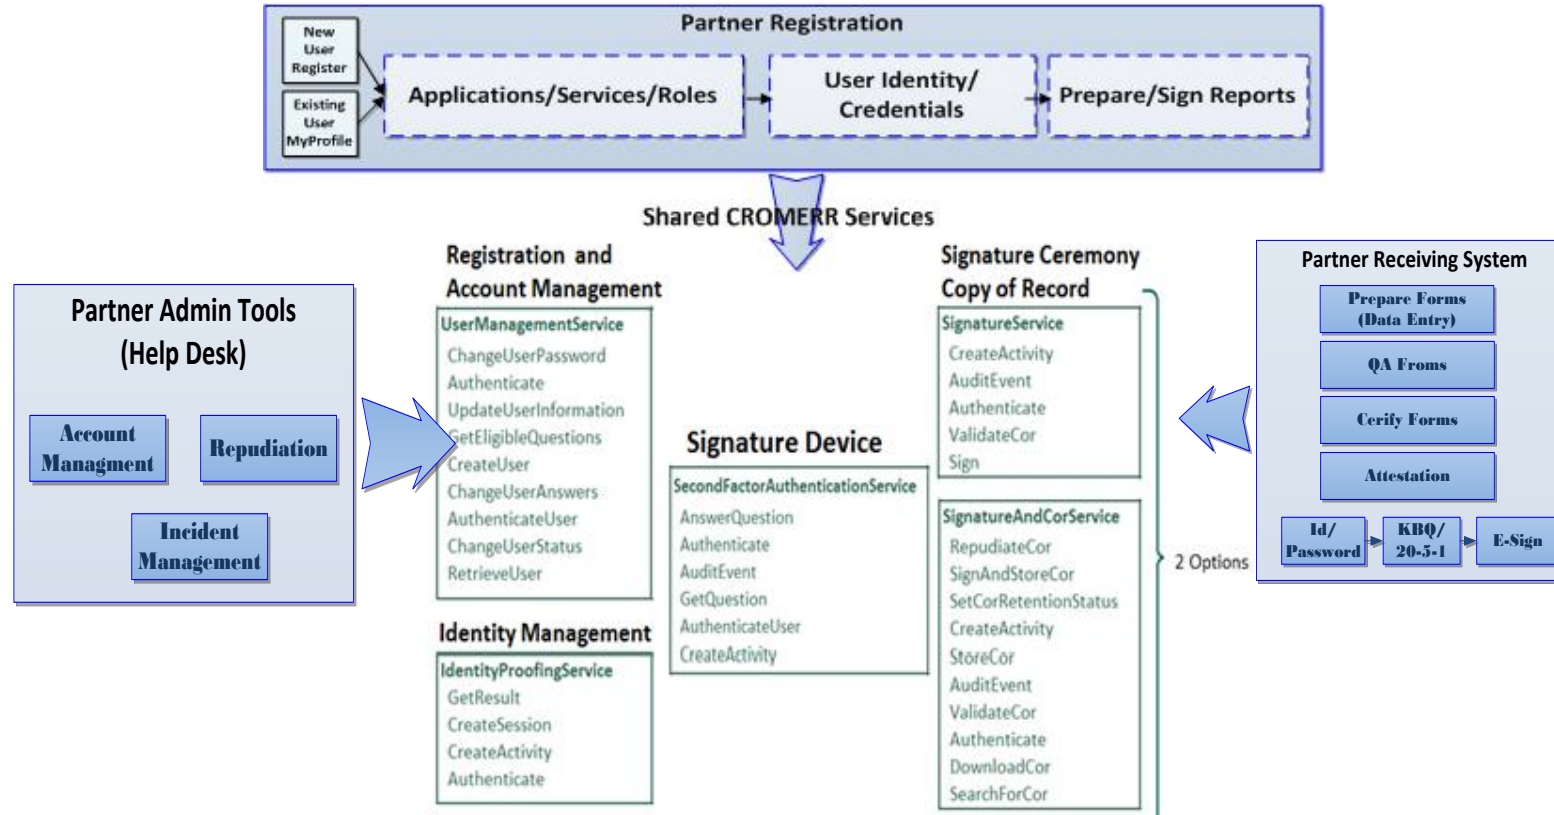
Partner Registration

New User Register

Existing User MyProfile

Applications/Services/Roles

User Identity/ Credentials

Prepare/Sign Reports

Shared CROMERR Services

Partner Admin Tools (Help Desk)

Account Managment

Repudiation

Incident Management

Registration and Account Management

UserManagementService
ChangeUserPassword
Authenticate
UpdateUserInformation
GetEligibleQuestions
CreateUser
ChangeUserAnswers
AuthenticateUser
ChangeUserStatus
RetrieveUser

Identity Management

IdentityProofingService
GetResult
CreateSession
CreateActivity
Authenticate

Signature Device

SecondFactorAuthenticationService
AnswerQuestion
Authenticate
AuditEvent
GetQuestion
AuthenticateUser
CreateActivity

Signature Ceremony Copy of Record

SignatureService
CreateActivity
AuditEvent
Authenticate
ValidateCor
Sign

SignatureAndCorService
RepudiateCor
SignAndStoreCor
SetCorRetentionStatus
CreateActivity
StoreCor
AuditEvent
ValidateCor
Authenticate
DownloadCor
SearchForCor

2 Options

Partner Receiving System

Prepare Forms (Data Entry)

QA Froms

Cerify Forms

Attestation

Id/ Password

KBQ/ 20-5-1

E-Sign